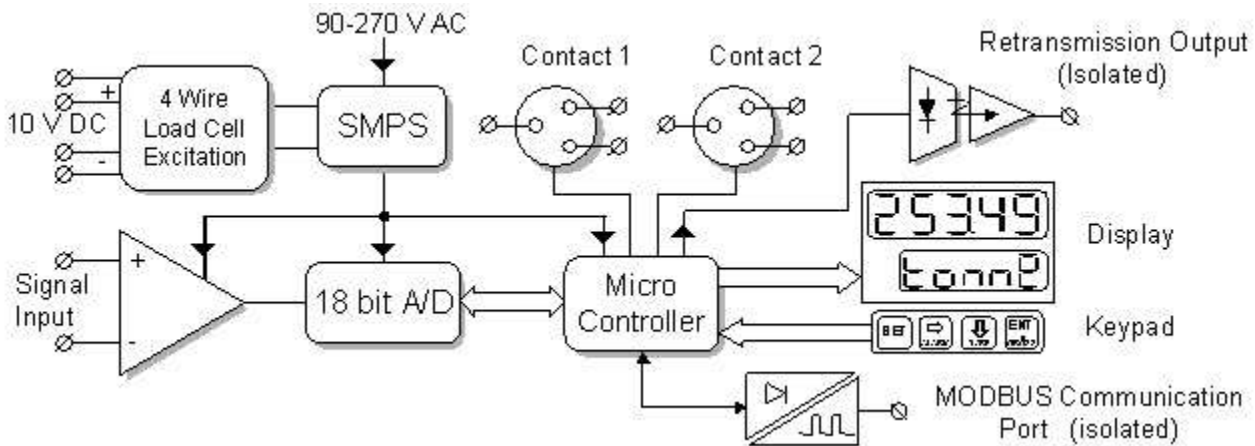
90-270 V AC

Contact 1

Contact 2

Retransmission Output (Isolated)

+

10 V DC

-

4 Wire Load Cell Excitation

SMPS

25349

Display

tonne

+

Signal Input

-

18 bit A/D

Micro Controller

Keypad

ENT

MODBUS Communication Port (isolated)